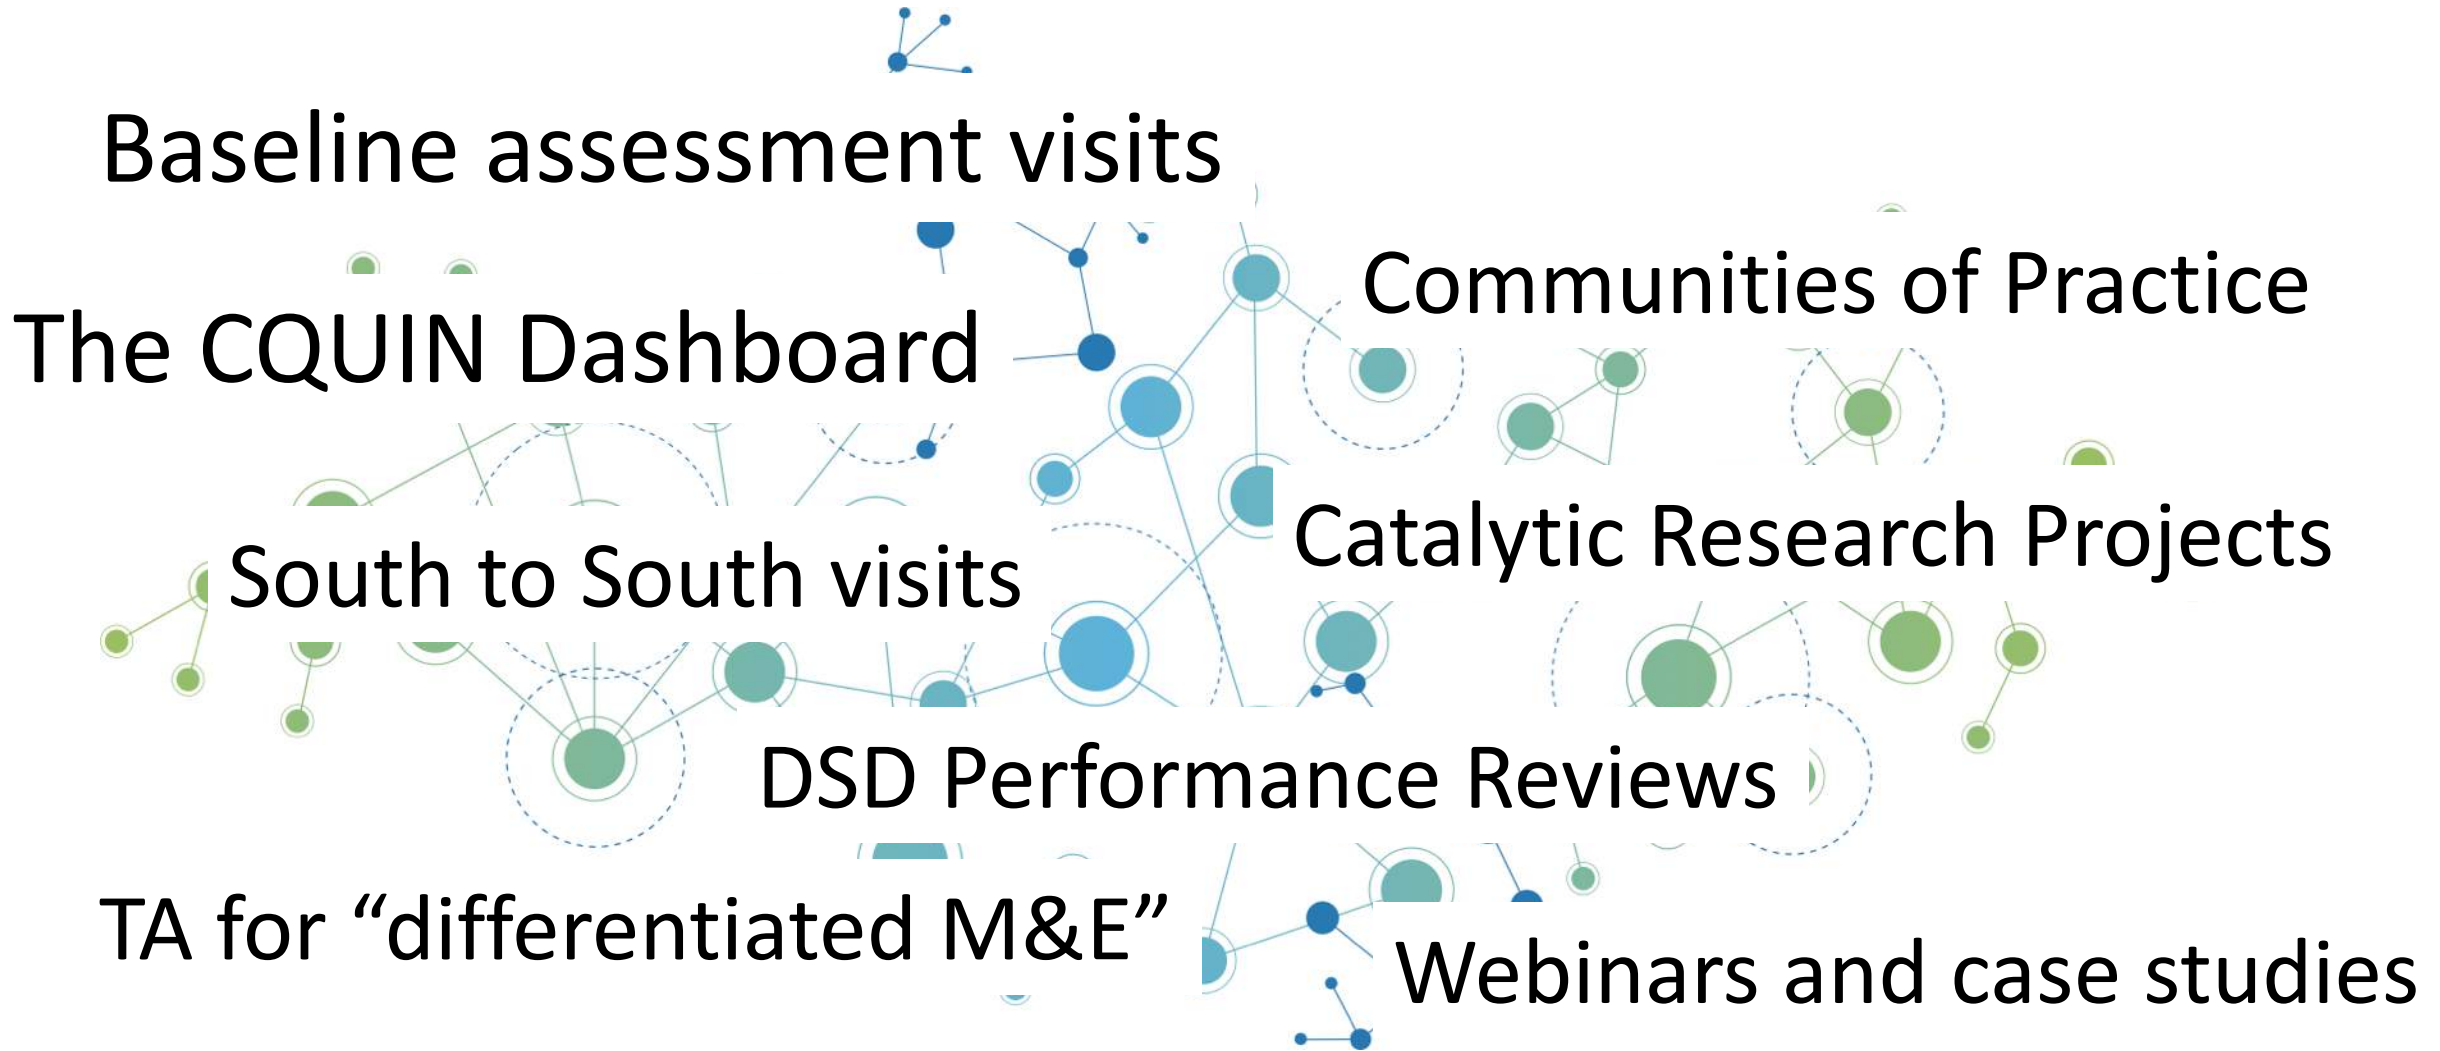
Baseline assessment visits

Communities of Practice

The CQUIN Dashboard

Catalytic Research Projects

South to South visits

DSD Performance Reviews

TA for “differentiated M&E”

Webinars and case studies